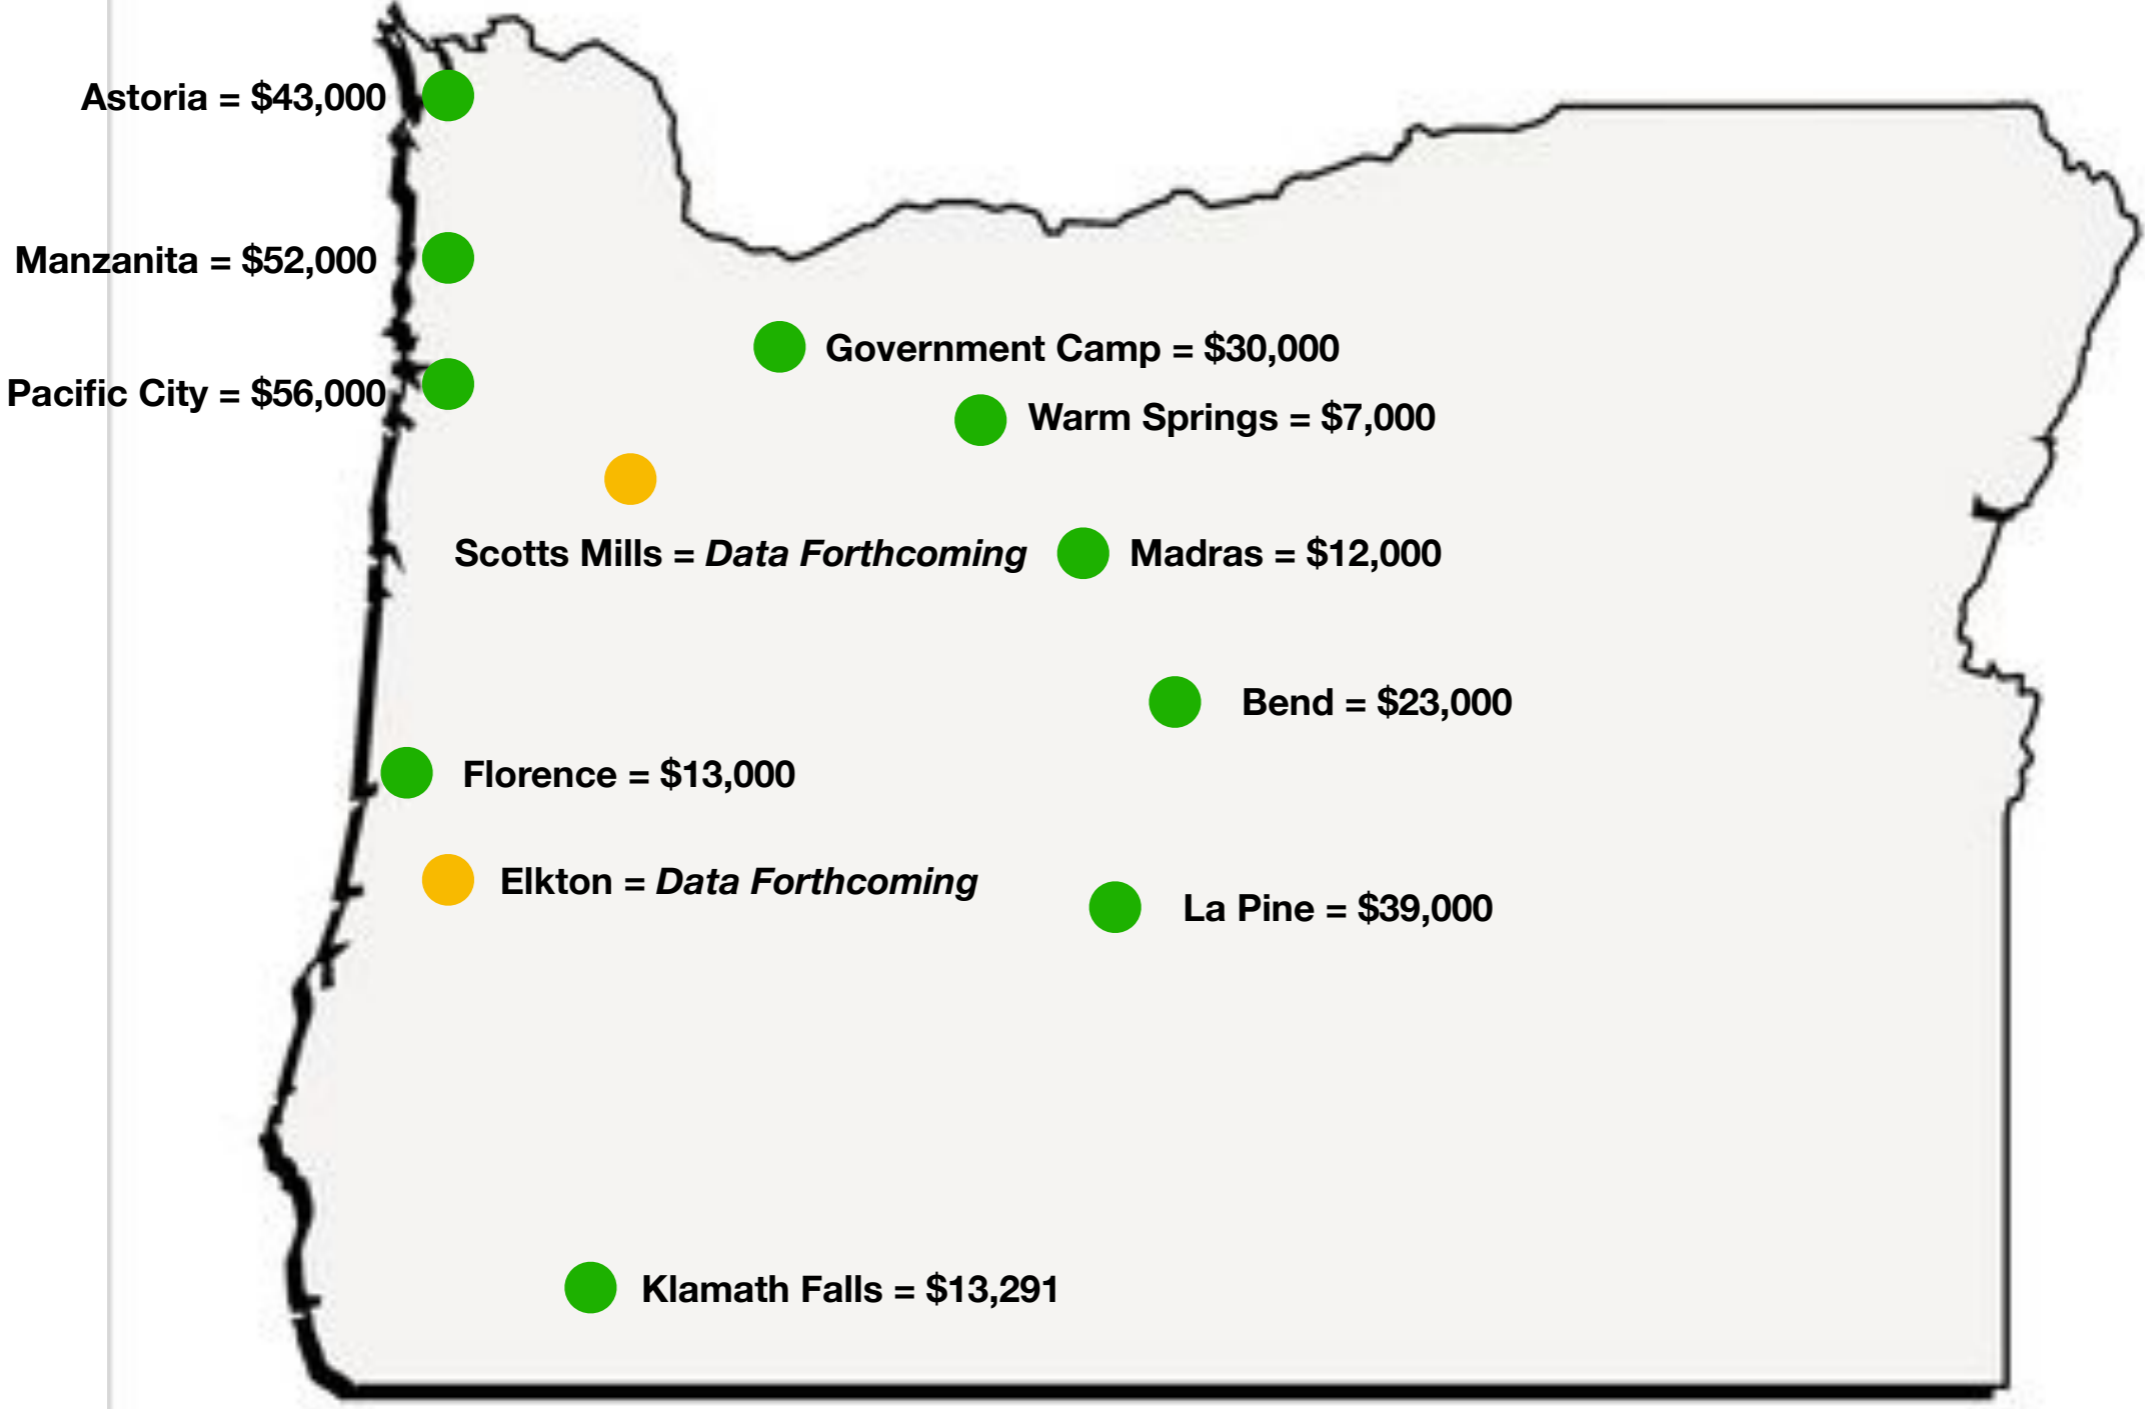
Astoria = \$43,000

Manzanita = \$52,000

Government Camp = \$30,000

Pacific City = \$56,000

Warm Springs = \$7,000

Scotts Mills = *Data Forthcoming*

Madras = \$12,000

Bend = \$23,000

Florence = \$13,000

Elkton = *Data Forthcoming*

La Pine = \$39,000

Klamath Falls = \$13,291